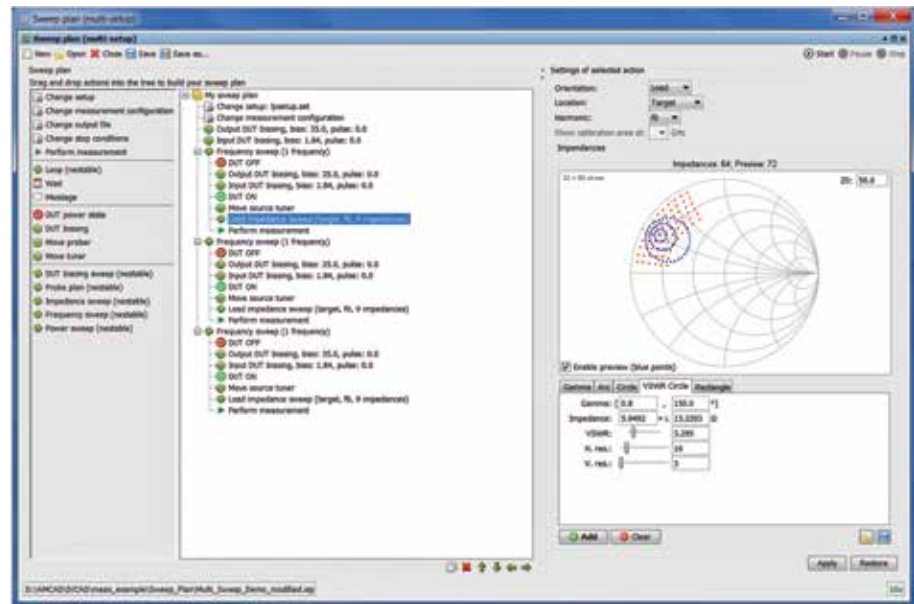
Sweep plan (multi-setup)

Sweep plan (multi setup)

New Open Close Save Save as...

Start Pause Stop

Sweep plan
Drag and drop actions into the tree to build your sweep plan

Change setup
Change measurement configuration
Change output file
Change stop conditions
Perform measurement
Loop (nestable)
Wait
Message
DUT power state
DUT biasing
Move prober
Move tuner
DUT biasing sweep (nestable)
Probe plan (nestable)
Impedance sweep (nestable)
Frequency sweep (nestable)
Power sweep (nestable)

My sweep plan
Change setup: lpsetup.set
Change measurement configuration
Output DUT biasing, bias: 35.0, pulse: 0.0
Input DUT biasing, bias: 1.84, pulse: 0.0
Frequency sweep (1 frequency)
DUT OFF
Output DUT biasing, bias: 35.0, pulse: 0.0
Input DUT biasing, bias: 1.84, pulse: 0.0
DUT ON
Move source tuner
Load impedance sweep (target, f0, 9 impedances)
Perform measurement
Frequency sweep (1 frequency)
DUT OFF
Output DUT biasing, bias: 35.0, pulse: 0.0
Input DUT biasing, bias: 1.84, pulse: 0.0
DUT ON
Move source tuner
Load impedance sweep (target, f0, 9 impedances)
Perform measurement
Frequency sweep (1 frequency)
DUT OFF
Output DUT biasing, bias: 35.0, pulse: 0.0
Input DUT biasing, bias: 1.84, pulse: 0.0
DUT ON
Move source tuner
Load impedance sweep (target, f0, 9 impedances)
Perform measurement

Settings of selected action
Orientation: Load
Location: Target
Harmonic: f0
Show calibration area at: GHz

Impedances
Impedances: 64; Preview: 72
Z0: 50.0

Enable preview (blue points)

Gamma | Arc | Circle | VSWR Circle | Rectangle
Gamma: 0.8 ∠ 150.0 [°]
Impedance: 5.9492 + j 13.2393 Ω
VSWR: 3.280
R. res.: 16
V. res.: 3

Add | Clear

Apply | Restore

D:\AMCAD\IVCAD\meas_example\Sweep_Plan\Multi_Sweep_Demo_modified.sp